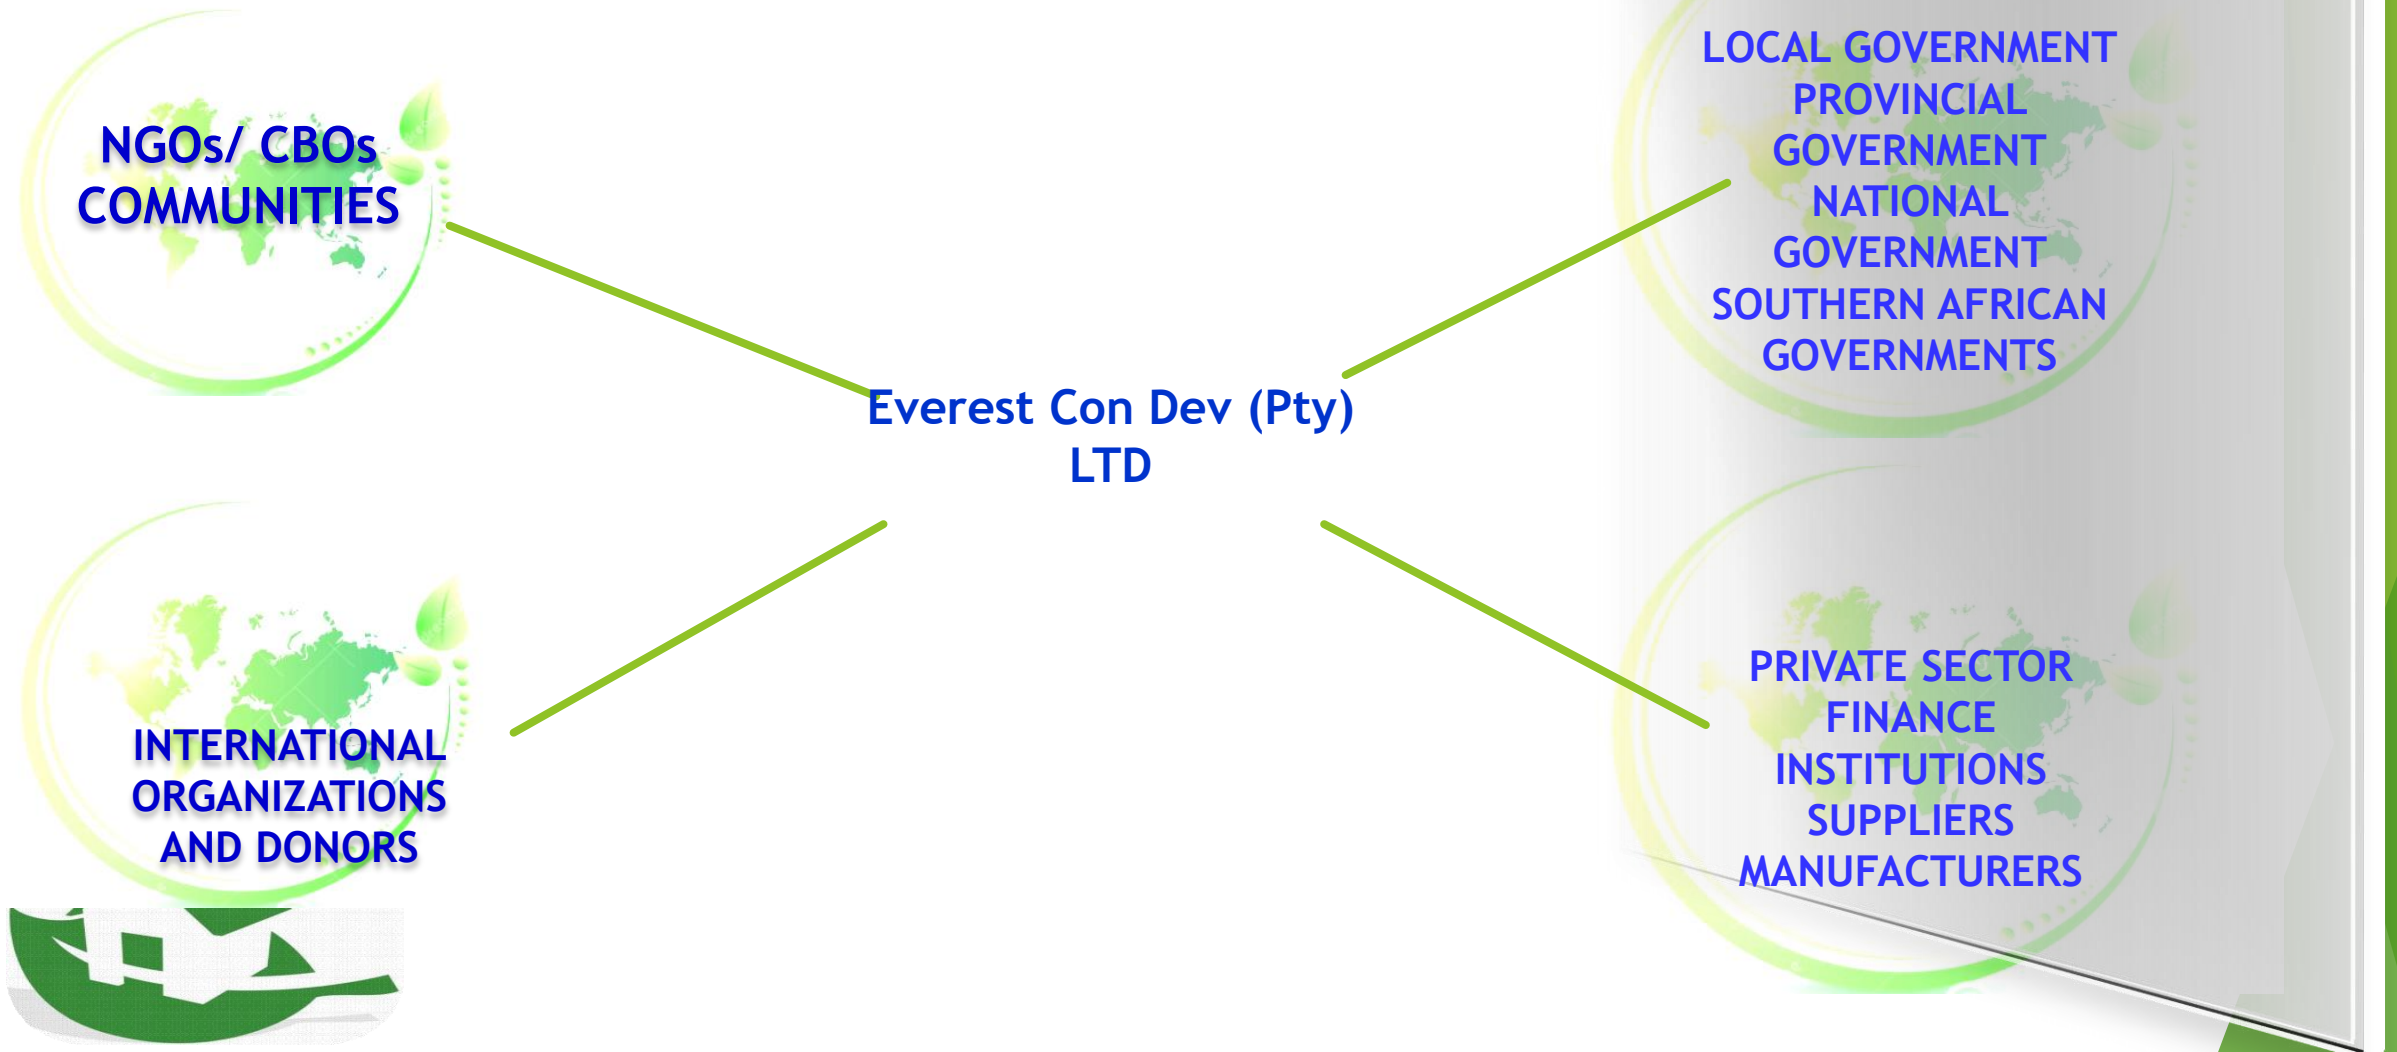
NGOs/ CBOs
COMMUNITIES

LOCAL GOVERNMENT
PROVINCIAL GOVERNMENT
NATIONAL GOVERNMENT
SOUTHERN AFRICAN GOVERNMENTS

Everest Con Dev (Pty) LTD

INTERNATIONAL ORGANIZATIONS AND DONORS

PRIVATE SECTOR
FINANCE INSTITUTIONS
SUPPLIERS
MANUFACTURERS